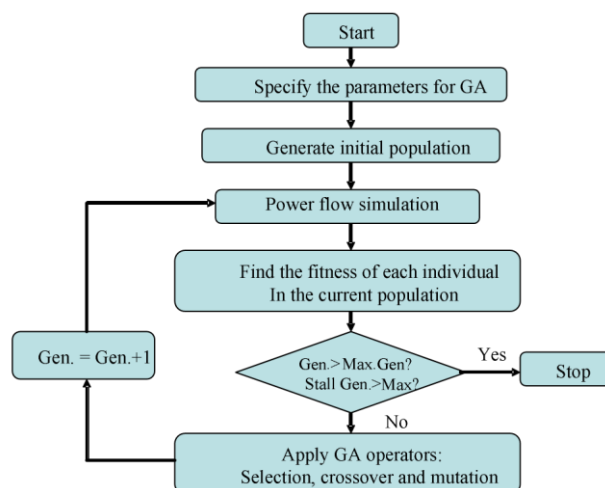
Start

Specify the parameters for GA

Generate initial population

Power flow simulation

Find the fitness of each individual
In the current population

Gen.>Max.Gen?
Stall Gen.>Max?

Yes

Stop

No

Apply GA operators:
Selection, crossover and mutation

Gen. = Gen.+1